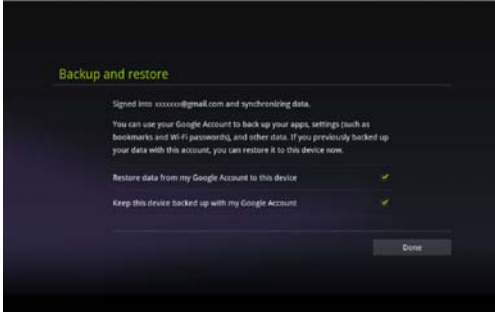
Backup and restore

Signed into xxxxxxx@gmail.com and synchronizing data.

You can use your Google Account to back up your apps, settings (such as bookmarks and Wi-Fi passwords), and other data. If you previously backed up your data with this account, you can restore it to this device now.

Restore data from my Google Account to this device

Keep this device backed up with my Google Account

Done